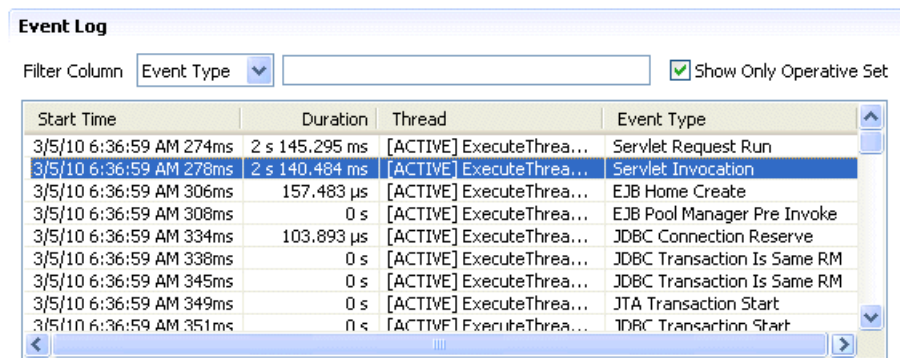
Event Log

Filter Column Event Type

Show Only Operative Set

| Start Time | Duration | Thread | Event Type |
|---|---|---|---|
| 3/5/10 6:36:59 AM 274ms | 2 s 145.295 ms | [ACTIVE] ExecuteThrea... | Servlet Request Run |
| 3/5/10 6:36:59 AM 278ms | 2 s 140.484 ms | [ACTIVE] ExecuteThrea... | Servlet Invocation |
| 3/5/10 6:36:59 AM 306ms | 157.483 µs | [ACTIVE] ExecuteThrea... | EJB Home Create |
| 3/5/10 6:36:59 AM 308ms | 0 s | [ACTIVE] ExecuteThrea... | EJB Pool Manager Pre Invoke |
| 3/5/10 6:36:59 AM 334ms | 103.893 µs | [ACTIVE] ExecuteThrea... | JDBC Connection Reserve |
| 3/5/10 6:36:59 AM 338ms | 0 s | [ACTIVE] ExecuteThrea... | JDBC Transaction Is Same RM |
| 3/5/10 6:36:59 AM 345ms | 0 s | [ACTIVE] ExecuteThrea... | JDBC Transaction Is Same RM |
| 3/5/10 6:36:59 AM 349ms | 0 s | [ACTIVE] ExecuteThrea... | JTA Transaction Start |
| 3/5/10 6:36:59 AM 351ms | 0 s | [ACTIVE] ExecuteThrea... | JDBC Transaction Start |